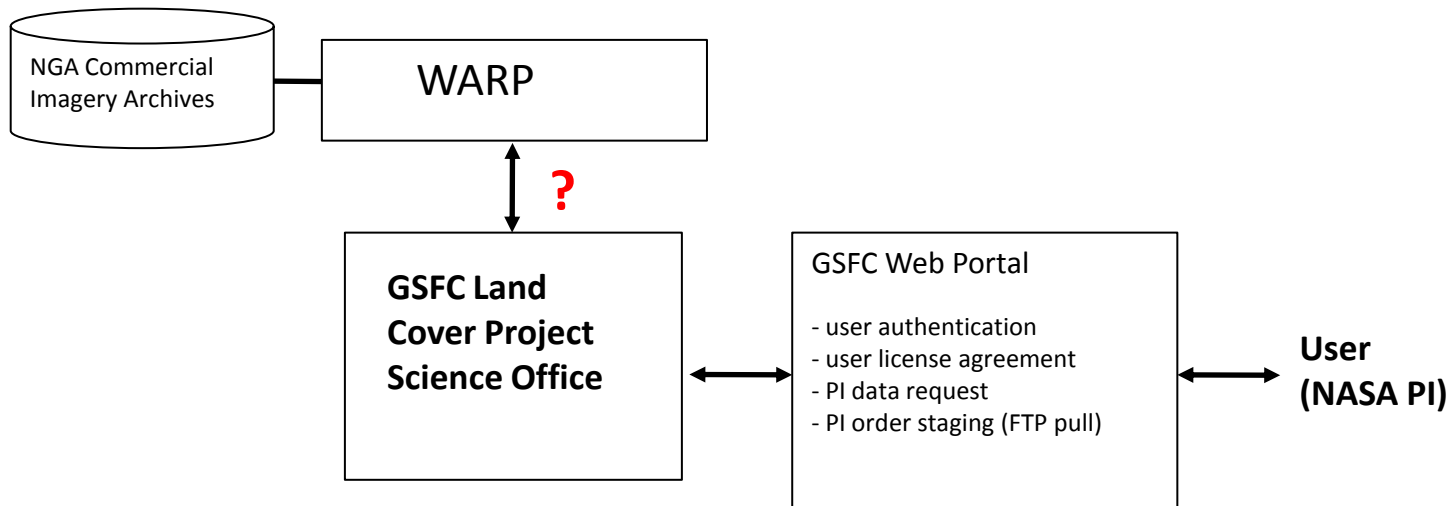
NGA Commercial Imagery Archives

WARP

?

GSFC Land Cover Project Science Office

GSFC Web Portal

- user authentication
- user license agreement
- PI data request
- PI order staging (FTP pull)

User (NASA PI)